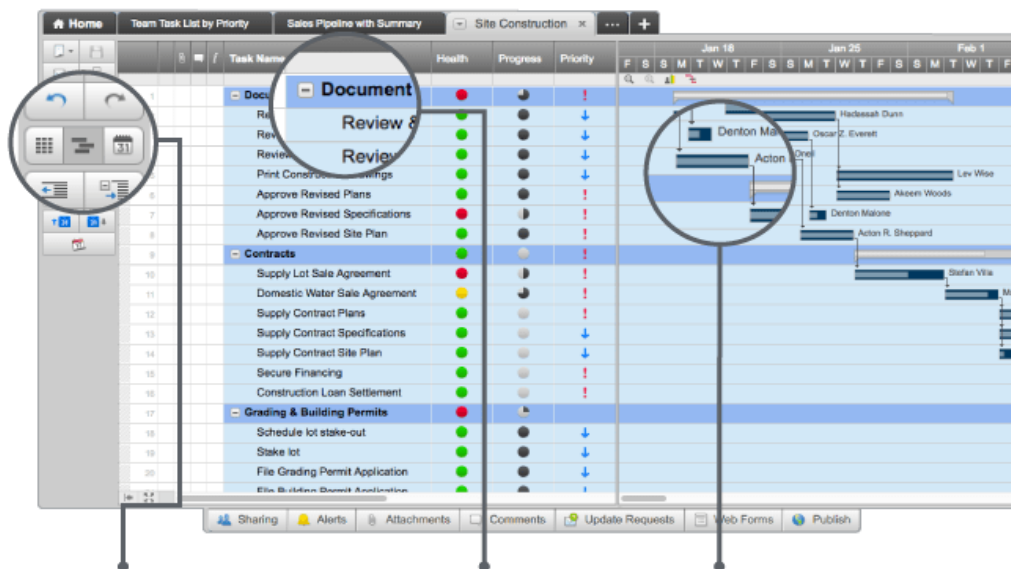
Home | Team Task List by Priority | Sales Pipeline with Summary | Site Construction × | ··· | +

| | Task Name | Health | Progress | Priority |
|---|---|---|---|---|
| 1 | Document | | | ! |
| 2 | Review & | | | ↓ |
| 3 | Review | | | ↓ |
| 4 | Review | | | ↓ |
| 5 | Print Construction Drawings | | | ↓ |
| 6 | Approve Revised Plans | | | ! |
| 7 | Approve Revised Specifications | | | ! |
| 8 | Approve Revised Site Plan | | | ! |
| 9 | Contracts | | | ! |
| 10 | Supply Lot Sale Agreement | | | ! |
| 11 | Domestic Water Sale Agreement | | | ! |
| 12 | Supply Contract Plans | | | ↓ |
| 13 | Supply Contract Specifications | | | ↓ |
| 14 | Supply Contract Site Plan | | | ↓ |
| 15 | Secure Financing | | | ! |
| 16 | Construction Loan Settlement | | | ! |
| 17 | Grading & Building Permits | | | |
| 18 | Schedule lot stake-out | | | ↓ |
| 19 | Stake lot | | | ↓ |
| 20 | File Grading Permit Application | | | ↓ |
| 21 | File Building Permit Application | | | ↓ |

Jan 18 | Jan 25 | Feb 1
F S S M T W T F S S M T W T F S S M T W T F S

Hadassah Dunn
Denton Ma
Oscar Z. Everett
Acton
Onell
Lev Wise
Akeem Woods
Denton Malone
Acton R. Sheppard
Stefan Villa
M

Sharing | Alerts | Attachments | Comments | Update Requests | Web Forms | Publish